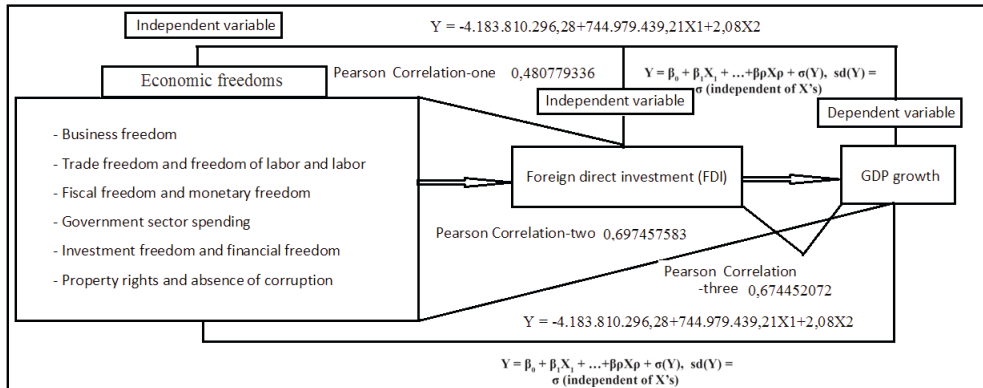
Independent variable

Y = -4.183.810.296,28+744.979.439,21X1+2,08X2

Economic freedoms

Pearson Correlation-one 0,480779336

$Y = \beta_0 + \beta_1X_1 + \ldots + \beta\rho X\rho + \sigma(Y)$, sd(Y) = σ (independent of X's)

Independent variable

Dependent variable

- Business freedom
- Trade freedom and freedom of labor and labor
- Fiscal freedom and monetary freedom
- Government sector spending
- Investment freedom and financial freedom
- Property rights and absence of corruption

Foreign direct investment (FDI)

GDP growth

Pearson Correlation-two 0,697457583

Pearson Correlation -three 0,674452072

Y = -4.183.810.296,28+744.979.439,21X1+2,08X2

$Y = \beta_0 + \beta_1X_1 + \ldots + \beta\rho X\rho + \sigma(Y)$, sd(Y) = σ (independent of X's)